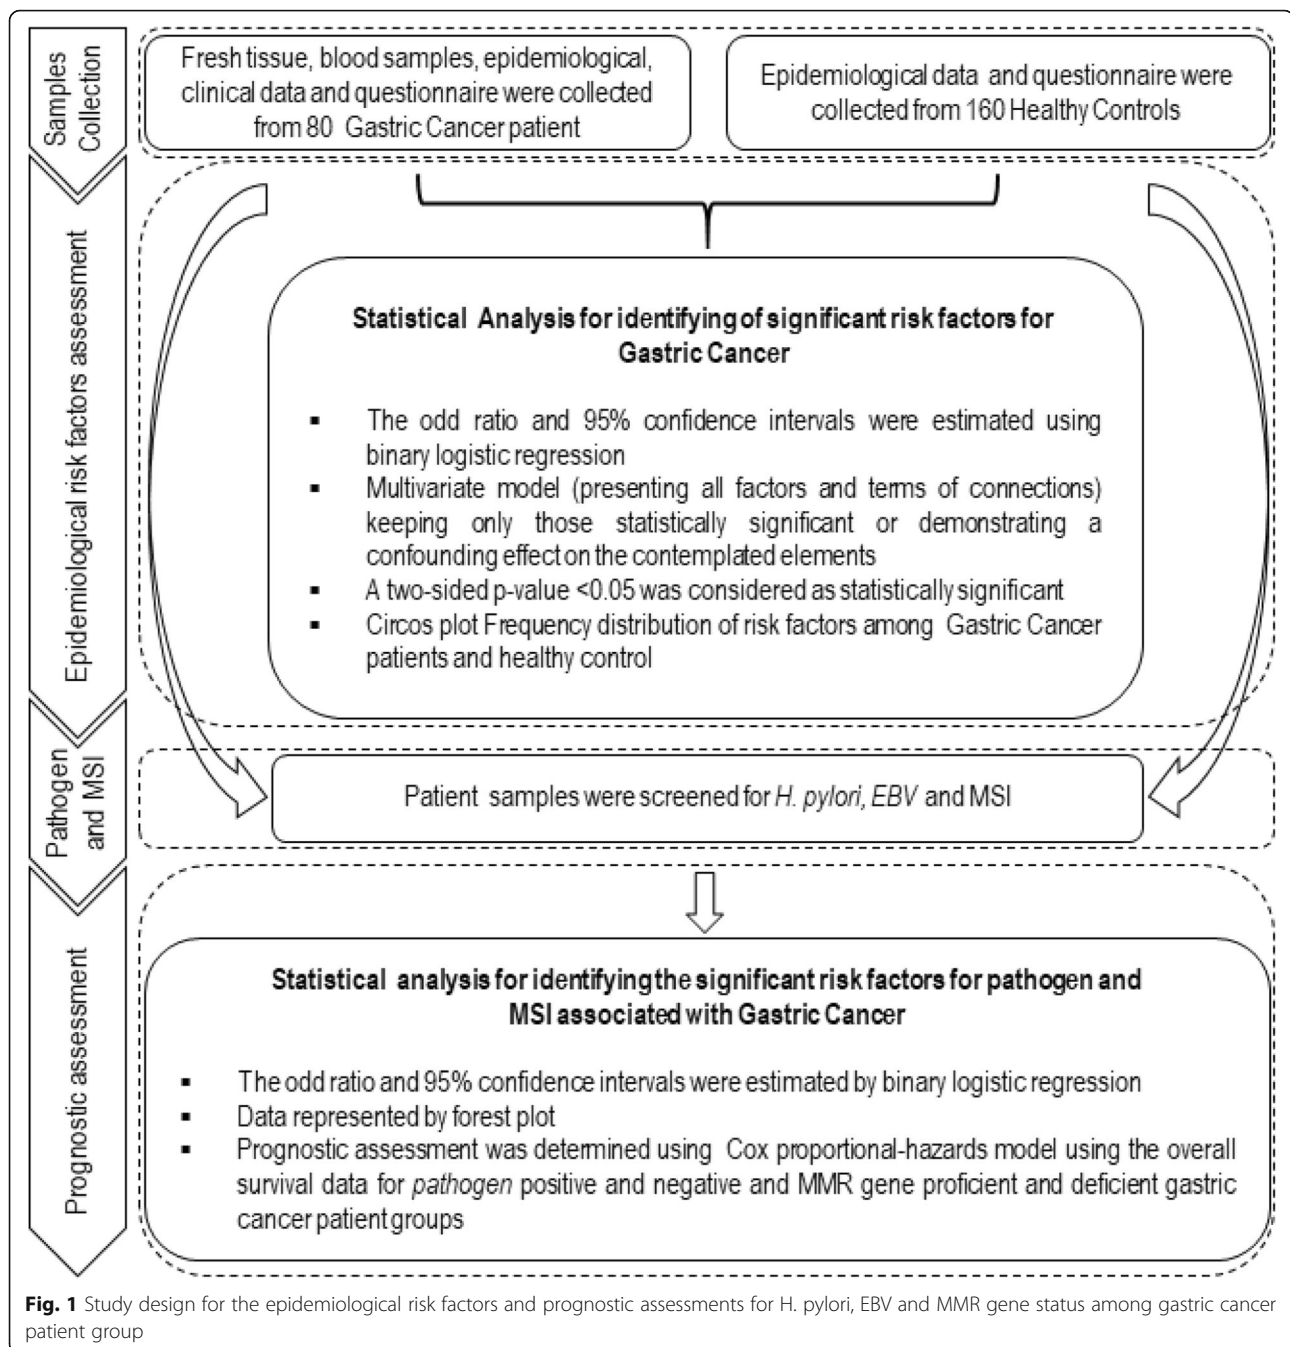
Samples Collection

Fresh tissue, blood samples, epidemiological, clinical data and questionnaire were collected from 80 Gastric Cancer patient

Epidemiological data and questionnaire were collected from 160 Healthy Controls

Epidemiological risk factors assessment

Statistical Analysis for identifying of significant risk factors for Gastric Cancer

- The odd ratio and 95% confidence intervals were estimated using binary logistic regression
- Multivariate model (presenting all factors and terms of connections) keeping only those statistically significant or demonstrating a confounding effect on the contemplated elements
- A two-sided p-value <0.05 was considered as statistically significant
- Circos plot Frequency distribution of risk factors among Gastric Cancer patients and healthy control

Pathogen and MSI

Patient samples were screened for *H. pylori*, *EBV* and MSI

Prognostic assessment

Statistical analysis for identifying the significant risk factors for pathogen and MSI associated with Gastric Cancer

- The odd ratio and 95% confidence intervals were estimated by binary logistic regression
- Data represented by forest plot
- Prognostic assessment was determined using Cox proportional-hazards model using the overall survival data for *pathogen* positive and negative and MMR gene proficient and deficient gastric cancer patient groups

**Fig. 1** Study design for the epidemiological risk factors and prognostic assessments for H. pylori, EBV and MMR gene status among gastric cancer patient group